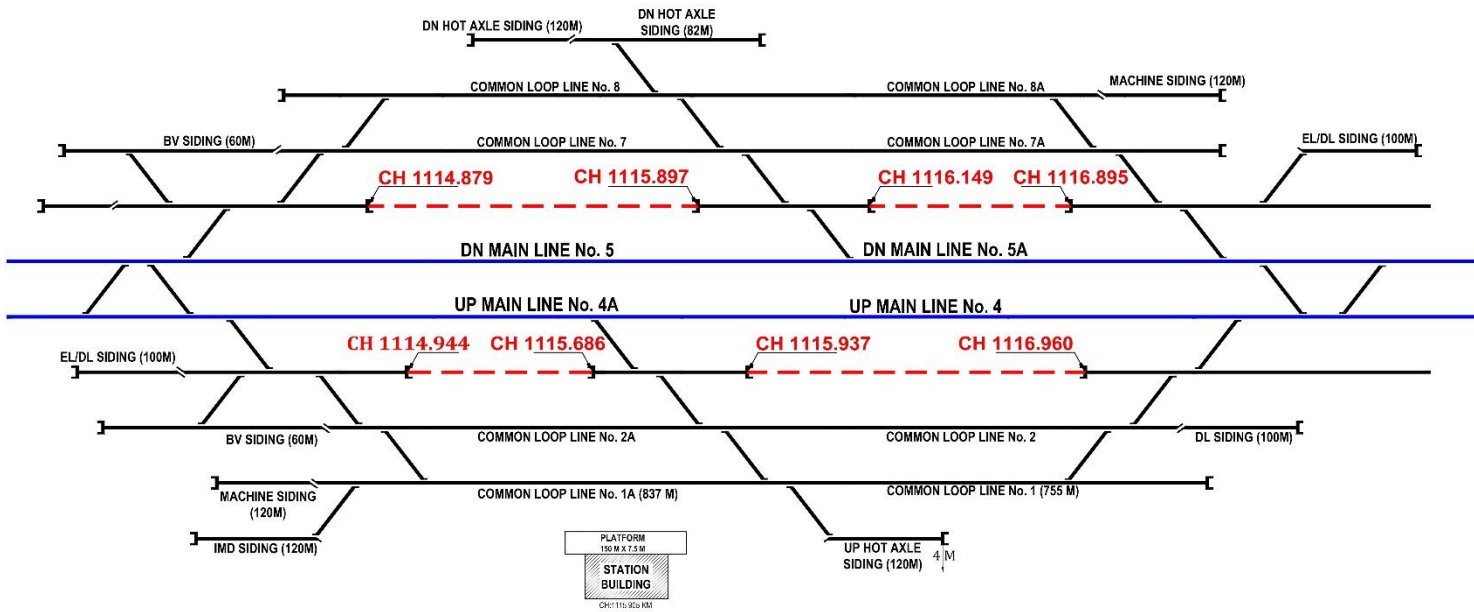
DN HOT AXLE SIDING (120M)
DN HOT AXLE SIDING (82M)
COMMON LOOP LINE No. 8
COMMON LOOP LINE No. 8A
MACHINE SIDING (120M)
BV SIDING (60M)
COMMON LOOP LINE No. 7
COMMON LOOP LINE No. 7A
EL/DL SIDING (100M)
CH 1114.879
CH 1115.897
CH 1116.149
CH 1116.895
DN MAIN LINE No. 5
DN MAIN LINE No. 5A
UP MAIN LINE No. 4A
UP MAIN LINE No. 4
EL/DL SIDING (100M)
CH 1114.944
CH 1115.686
CH 1115.937
CH 1116.960
BV SIDING (60M)
COMMON LOOP LINE No. 2A
COMMON LOOP LINE No. 2
DL SIDING (100M)
MACHINE SIDING (120M)
COMMON LOOP LINE No. 1A (837 M)
COMMON LOOP LINE No. 1 (755 M)
IMD SIDING (120M)
PLATFORM 150 M X 7.5 M
STATION BUILDING
CH: 1115.905 KM
UP HOT AXLE SIDING (120M)
4 M